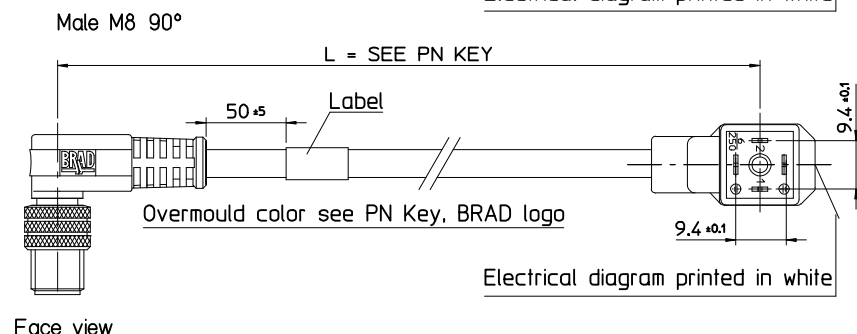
Electrical diagram printed in white

Male M8 90°

L = SEE PN KEY

50 ±5

Label

BRAD

9.4 ±0.1

1

2

250

Overmould color see PN Key, BRAD logo

9.4 ±0.1

Electrical diagram printed in white

Face view